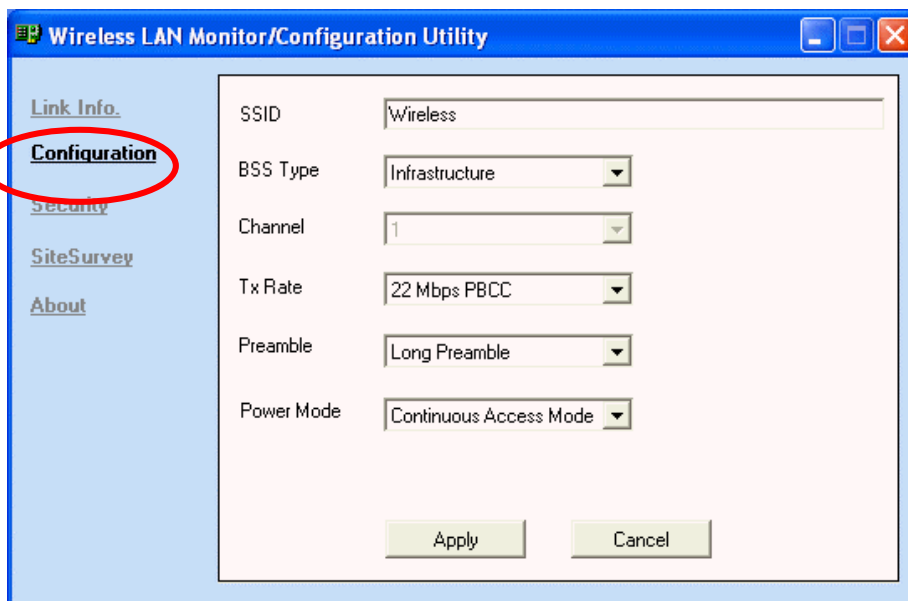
Wireless LAN Monitor/Configuration Utility

Link Info.

Configuration

Security

SiteSurvey

About

SSID
Wireless

BSS Type
Infrastructure

Channel
1

Tx Rate
22 Mbps PBCC

Preamble
Long Preamble

Power Mode
Continuous Access Mode

Apply

Cancel